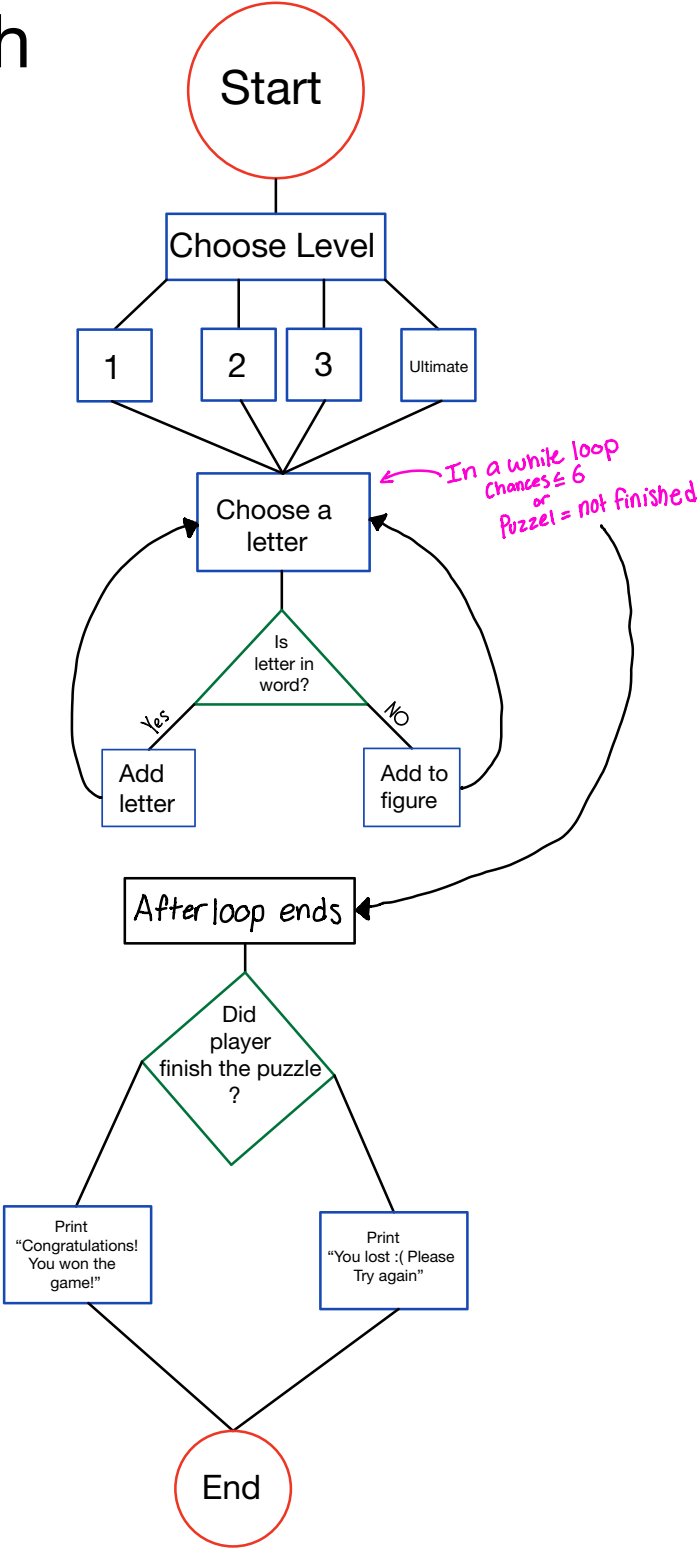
h

Start

Choose Level

1

2

3

Ultimate

Choose a letter

In a while loop
Chances ≤ 6
or
Puzzel = not finished

Is letter in word?

Yes

NO

Add letter

Add to figure

After loop ends

Did player finish the puzzle ?

Print "Congratulations! You won the game!"

Print "You lost :( Please Try again"

End